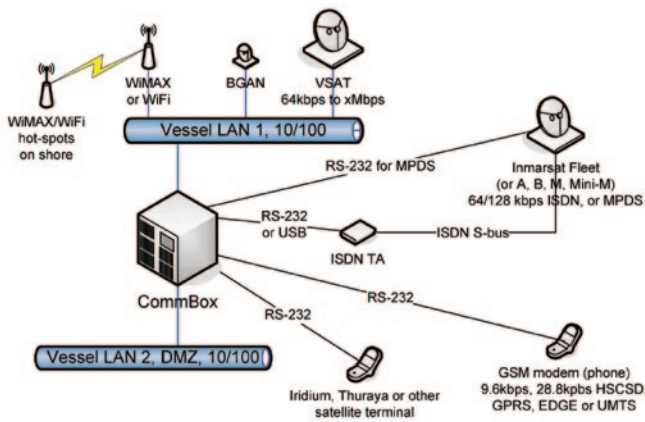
WiMAX/WiFi hot-spots on shore

WiMAX or WiFi

BGAN

VSAT 64kbps to xMbps

Vessel LAN 1, 10/100

RS-232 for MPDS

Inmarsat Fleet (or A, B, M, Mini-M) 64/128 kbps ISDN, or MPDS

RS-232 or USB

ISDN S-bus

ISDN TA

CommBox

RS-232

RS-232

Vessel LAN 2, DMZ, 10/100

Iridium, Thuraya or other satellite terminal

GSM modem (phone) 9.6kbps, 28.8kpbs HSCSD GPRS, EDGE or UMTS